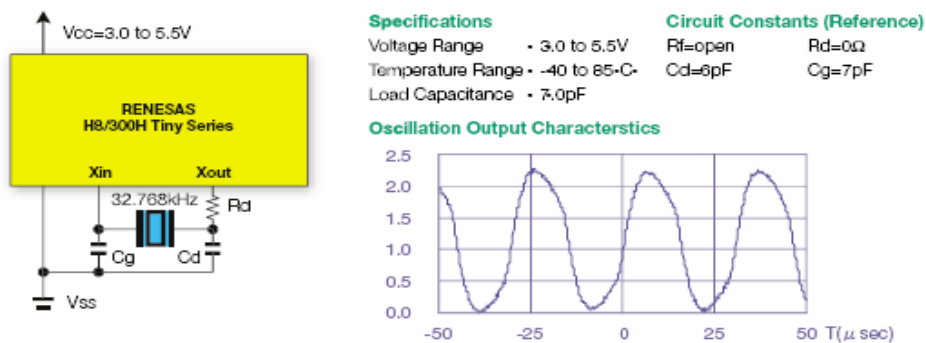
Vcc=3.0 to 5.5V

RENESAS
H8/300H Tiny Series

Xin
Xout
32.768kHz
Rd
Cg
Cd
Vss

Specifications
Voltage Range • 3.0 to 5.5V
Temperature Range • -40 to 85•C•
Load Capacitance • 7.0pF

Circuit Constants (Reference)
Rf=open Rd=0Ω
Cd=6pF Cg=7pF

Oscillation Output Characterstics
2.5
2.0
1.5
1.0
0.5
0.0
-50 -25 0 25 50 T($\mu$ sec)